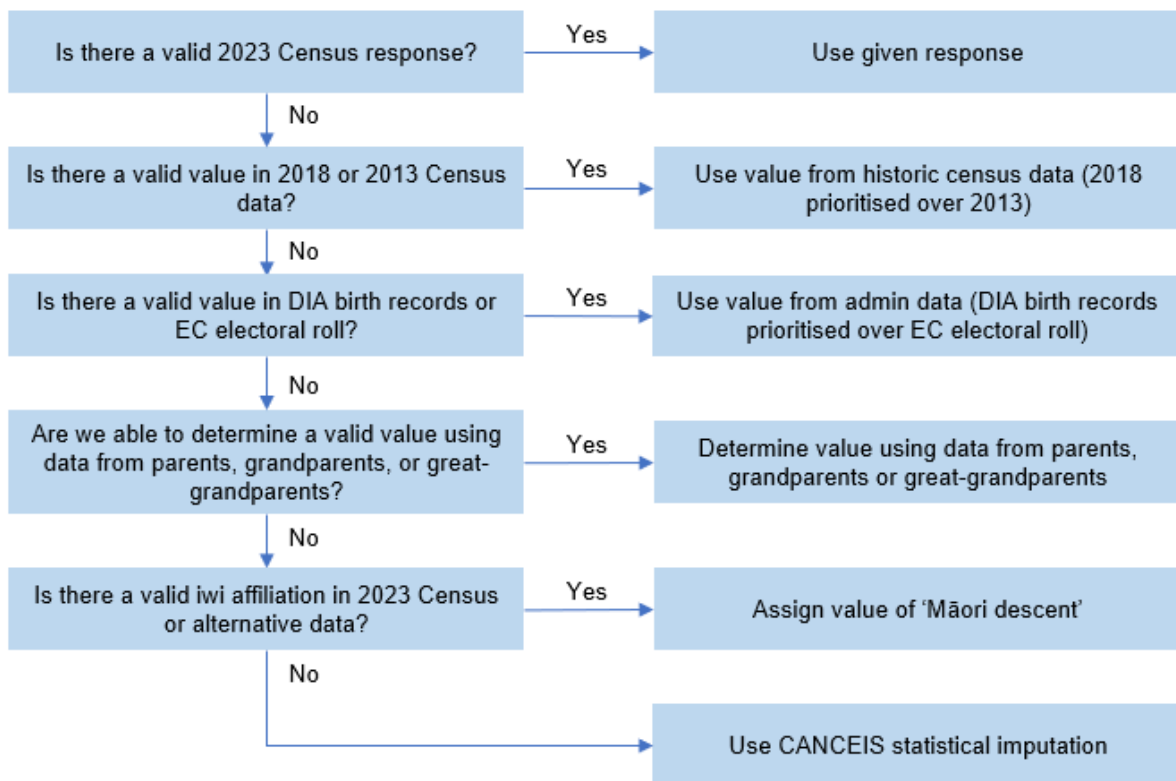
Is there a valid 2023 Census response?

Yes

Use given response

No

Is there a valid value in 2018 or 2013 Census data?

Yes

Use value from historic census data (2018 prioritised over 2013)

No

Is there a valid value in DIA birth records or EC electoral roll?

Yes

Use value from admin data (DIA birth records prioritised over EC electoral roll)

No

Are we able to determine a valid value using data from parents, grandparents, or great-grandparents?

Yes

Determine value using data from parents, grandparents or great-grandparents

No

Is there a valid iwi affiliation in 2023 Census or alternative data?

Yes

Assign value of 'Māori descent'

No

Use CANCEIS statistical imputation